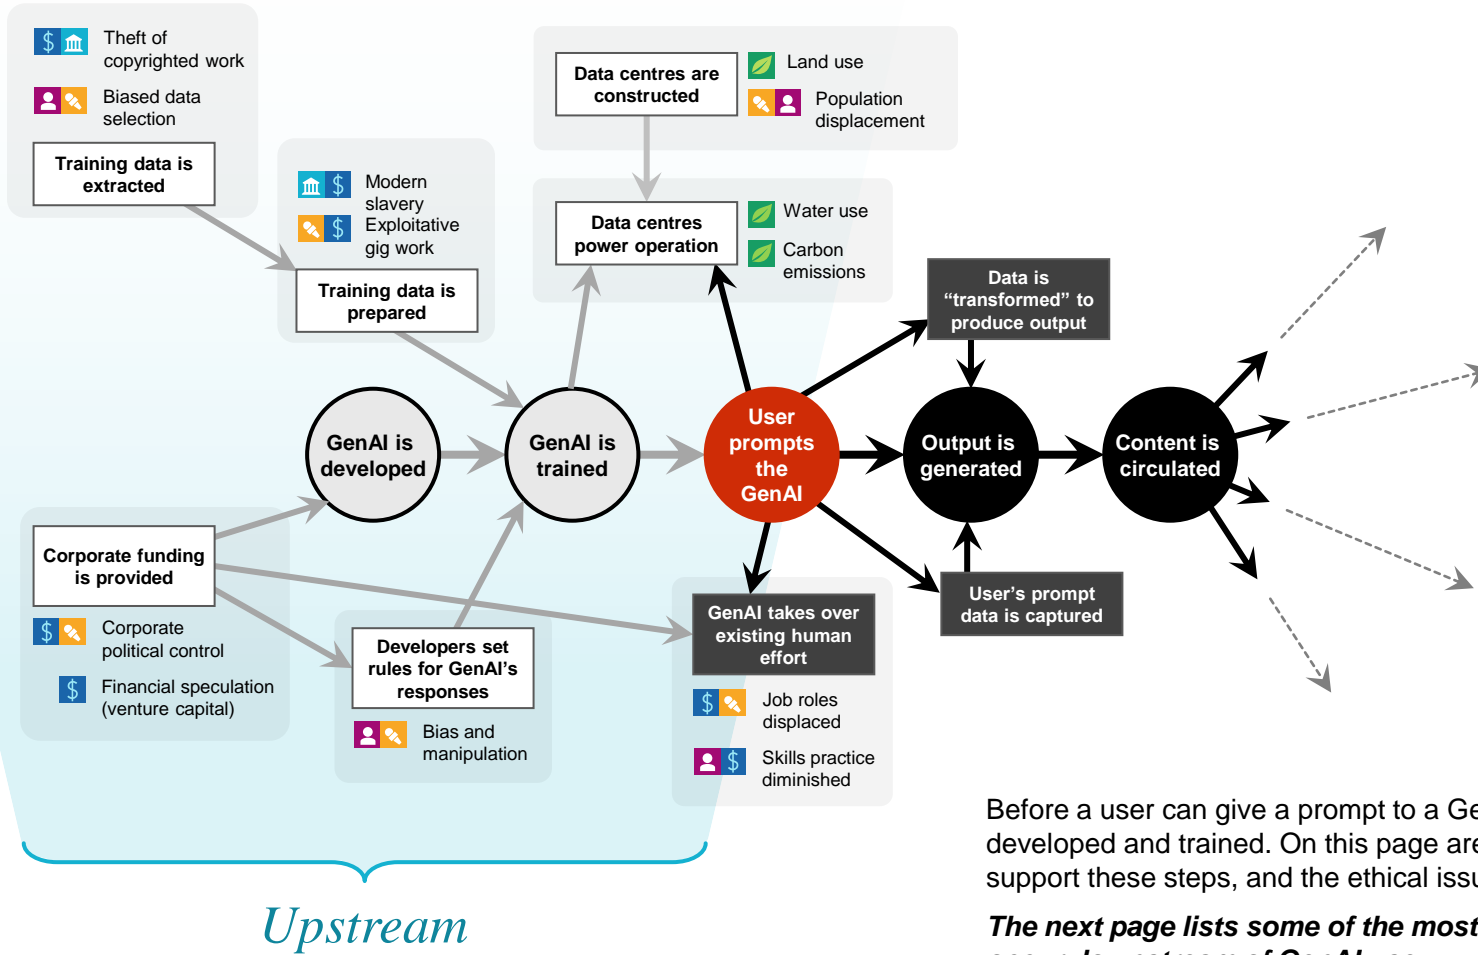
Theft of copyrighted work

Biased data selection

Training data is extracted

Modern slavery

Exploitative gig work

Training data is prepared

Data centres are constructed

Land use

Population displacement

Data centres power operation

Water use

Carbon emissions

Data is "transformed" to produce output

GenAI is developed

GenAI is trained

User prompts the GenAI

Output is generated

Content is circulated

Corporate funding is provided

Corporate political control

Financial speculation (venture capital)

Developers set rules for GenAI's responses

Bias and manipulation

GenAI takes over existing human effort

Job roles displaced

Skills practice diminished

User's prompt data is captured

Before a user can give a prompt to a Ge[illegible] developed and trained. On this page are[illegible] support these steps, and the ethical issu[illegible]

The next page lists some of the most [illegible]

Upstream